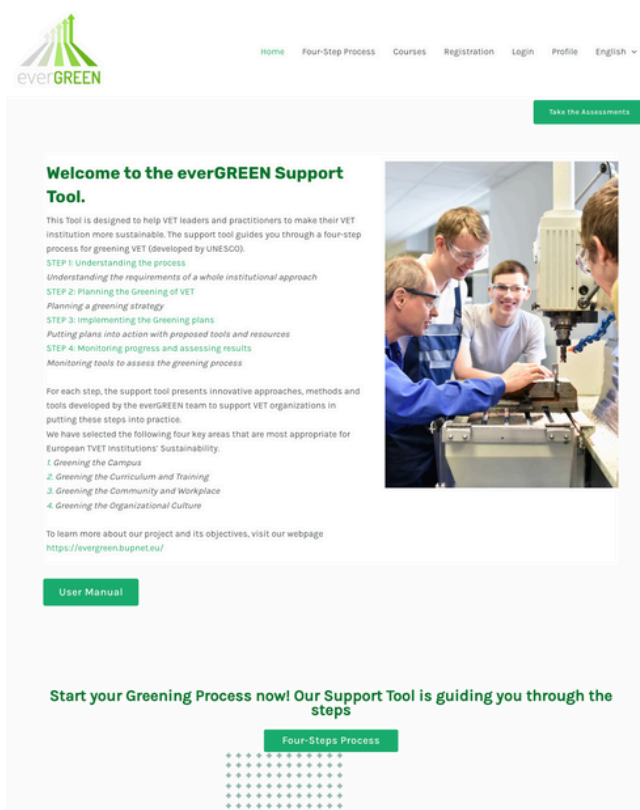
everGREEN

Home Four-Step Process Courses Registration Login Profile English

Take the Assessments

Welcome to the everGREEN Support Tool.

This Tool is designed to help VET leaders and practitioners to make their VET institution more sustainable. The support tool guides you through a four-step process for greening VET (developed by UNESCO).
STEP 1: Understanding the process
Understanding the requirements of a whole institutional approach
STEP 2: Planning the Greening of VET
Planning a greening strategy
STEP 3: Implementing the Greening plans
Putting plans into action with proposed tools and resources
STEP 4: Monitoring progress and assessing results
Monitoring tools to assess the greening process

For each step, the support tool presents innovative approaches, methods and tools developed by the everGREEN team to support VET organizations in putting these steps into practice.
We have selected the following four key areas that are most appropriate for European TVET Institutions' Sustainability.
1. Greening the Campus
2. Greening the Curriculum and Training
3. Greening the Community and Workplace
4. Greening the Organizational Culture

To learn more about our project and its objectives, visit our webpage
https://evergreen.bupnet.eu/

User Manual

Start your Greening Process now! Our Support Tool is guiding you through the steps

Four-Steps Process